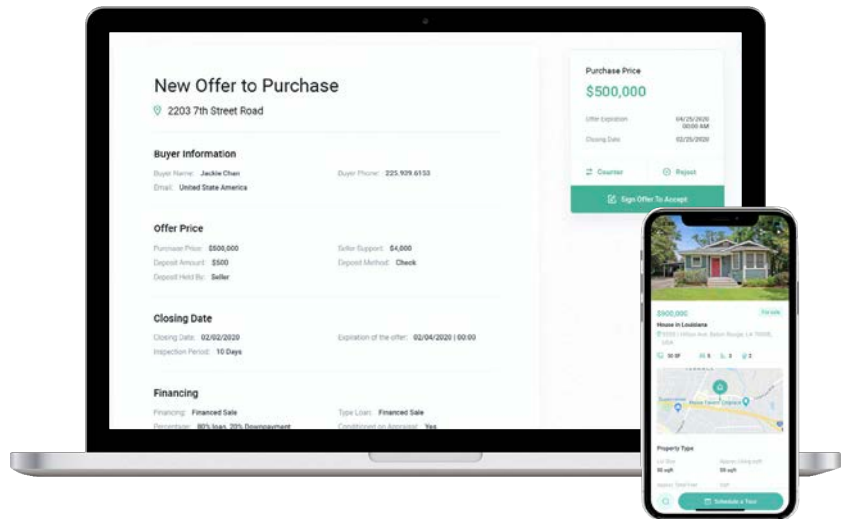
New Offer to Purchase
2203 7th Street Road

Buyer Information
Buyer Name: Jackie Chan
Email: United State America
Buyer Phone: 225.909.6153

Offer Price
Purchase Price: $500,000
Deposit Amount: $500
Deposit Held By: Seller
Seller Support: $4,000
Deposit Method: Check

Closing Date
Closing Date: 02/02/2020
Inspection Period: 10 Days
Expiration of the offer: 02/04/2020 | 00:00

Financing
Financing: Financed Sale
Percentage: 80% loan, 20% Downpayment
Type Loan: Financed Sale
Conditioned on Appraisal: Yes

Purchase Price
$500,000
Offer expiration 04/25/2020 00:00 AM
Closing Date 02/25/2020
Counter
Reject
Sign Offer To Accept

$500,000
For sale
House in Louisiana
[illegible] Baton Rouge, LA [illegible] USA
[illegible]
Property Type
Lot Size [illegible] sqft
Approx Living sqft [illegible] sqft
Schedule a Tour